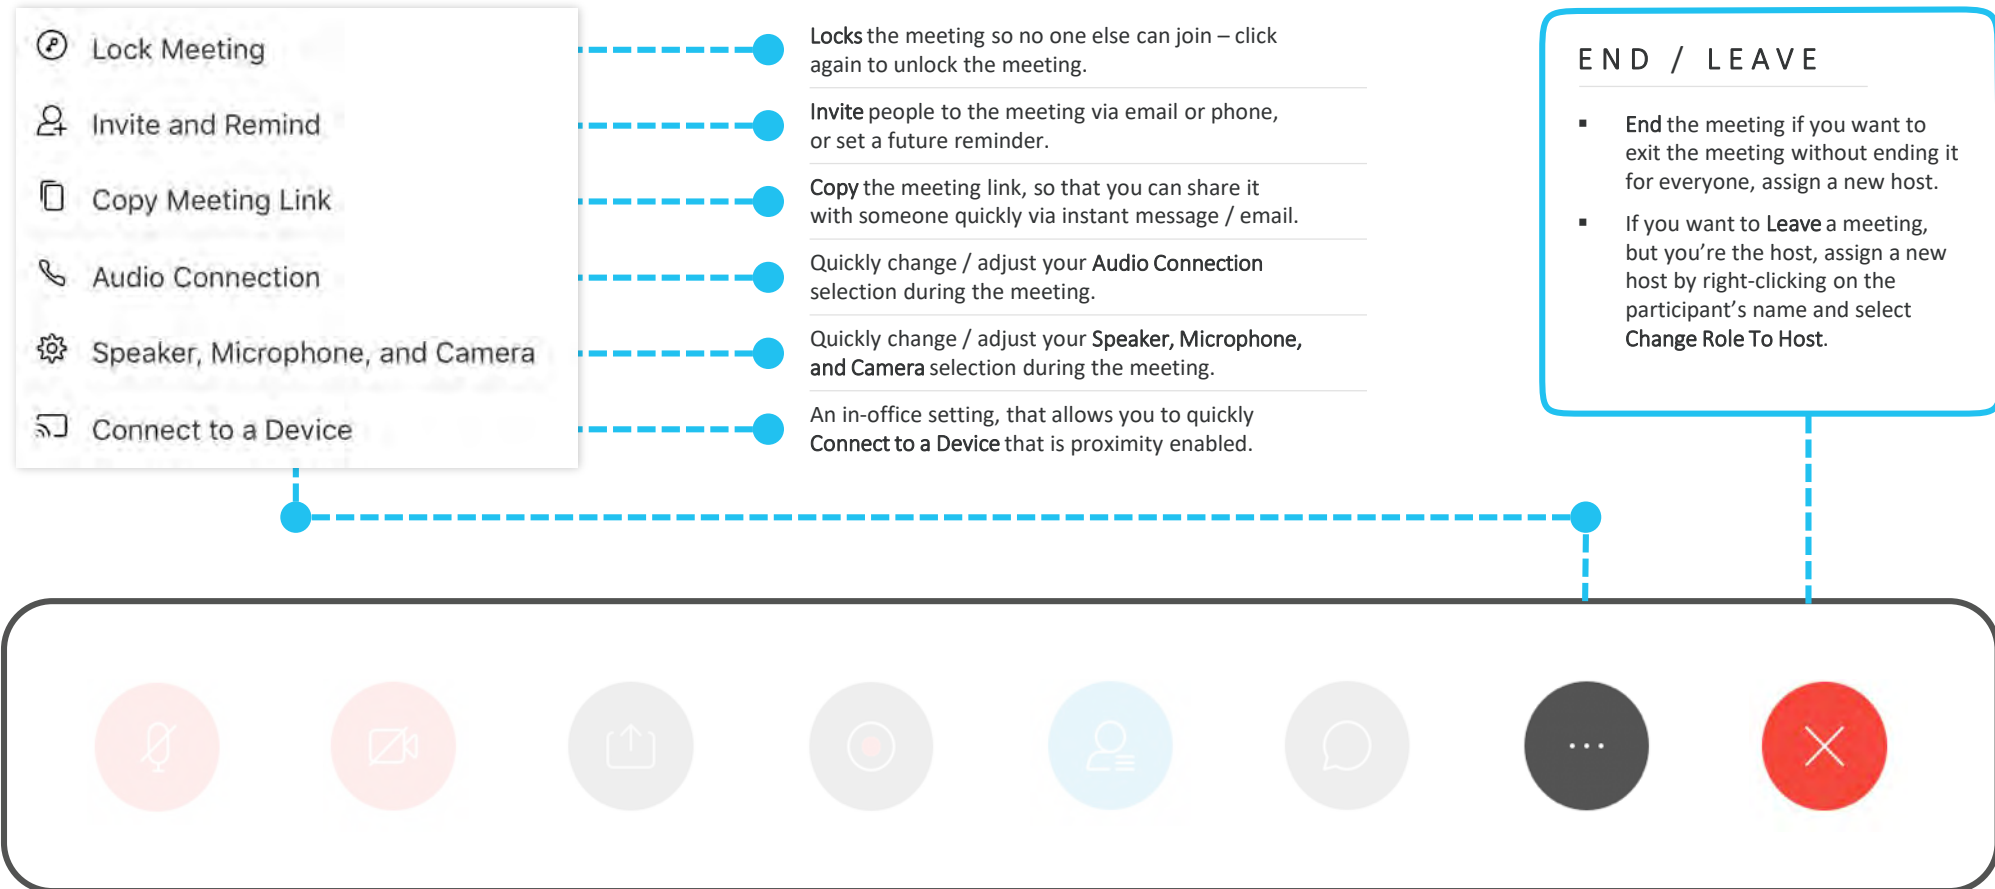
Lock Meeting

Invite and Remind

Copy Meeting Link

Audio Connection

Speaker, Microphone, and Camera

Connect to a Device

Locks the meeting so no one else can join – click again to unlock the meeting.

Invite people to the meeting via email or phone, or set a future reminder.

Copy the meeting link, so that you can share it with someone quickly via instant message / email.

Quickly change / adjust your Audio Connection selection during the meeting.

Quickly change / adjust your Speaker, Microphone, and Camera selection during the meeting.

An in-office setting, that allows you to quickly Connect to a Device that is proximity enabled.

END / LEAVE

▪ End the meeting if you want to exit the meeting without ending it for everyone, assign a new host.

▪ If you want to Leave a meeting, but you're the host, assign a new host by right-clicking on the participant's name and select Change Role To Host.

...